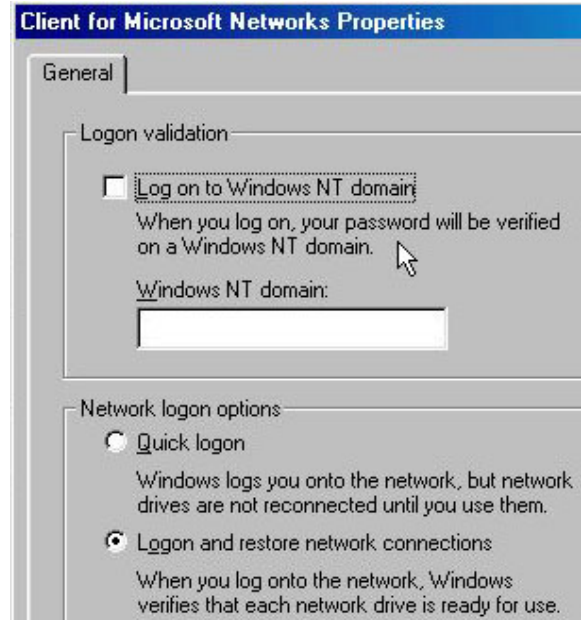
Client for Microsoft Networks Properties

General

Logon validation

Log on to Windows NT domain

When you log on, your password will be verified on a Windows NT domain.

Windows NT domain:

Network logon options

Quick logon

Windows logs you onto the network, but network drives are not reconnected until you use them.

Logon and restore network connections

When you log onto the network, Windows verifies that each network drive is ready for use.